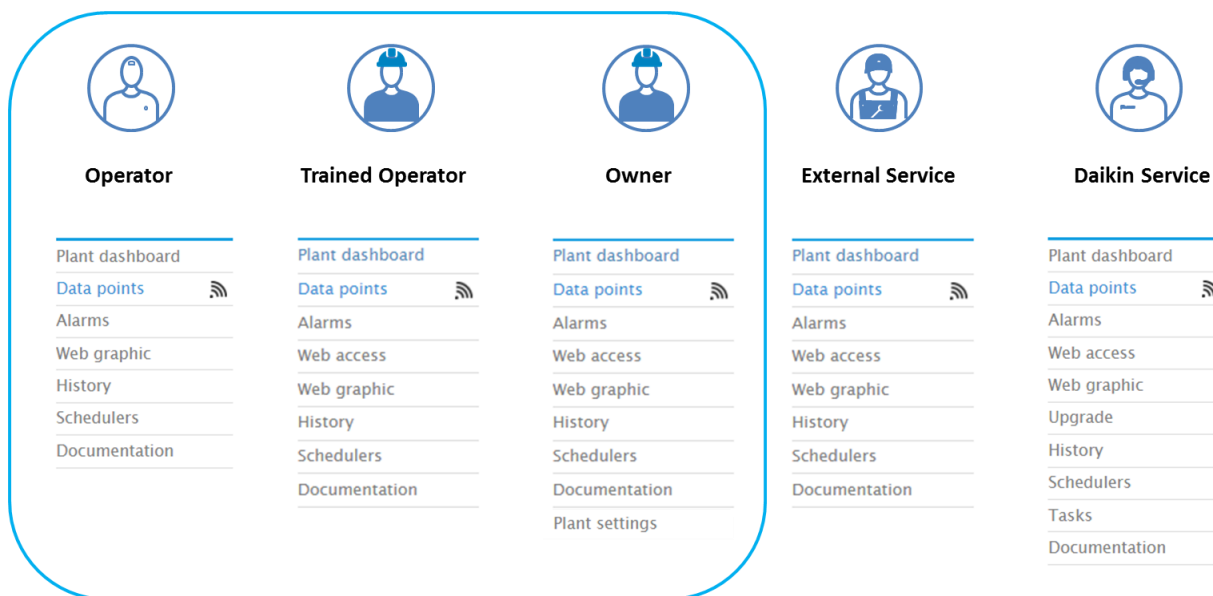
Operator

Plant dashboard
Data points
Alarms
Web graphic
History
Schedulers
Documentation

Trained Operator

Plant dashboard
Data points
Alarms
Web access
Web graphic
History
Schedulers
Documentation

Owner

Plant dashboard
Data points
Alarms
Web access
Web graphic
History
Schedulers
Documentation
Plant settings

External Service

Plant dashboard
Data points
Alarms
Web access
Web graphic
History
Schedulers
Documentation

Daikin Service

Plant dashboard
Data points
Alarms
Web access
Web graphic
Upgrade
History
Schedulers
Tasks
Documentation